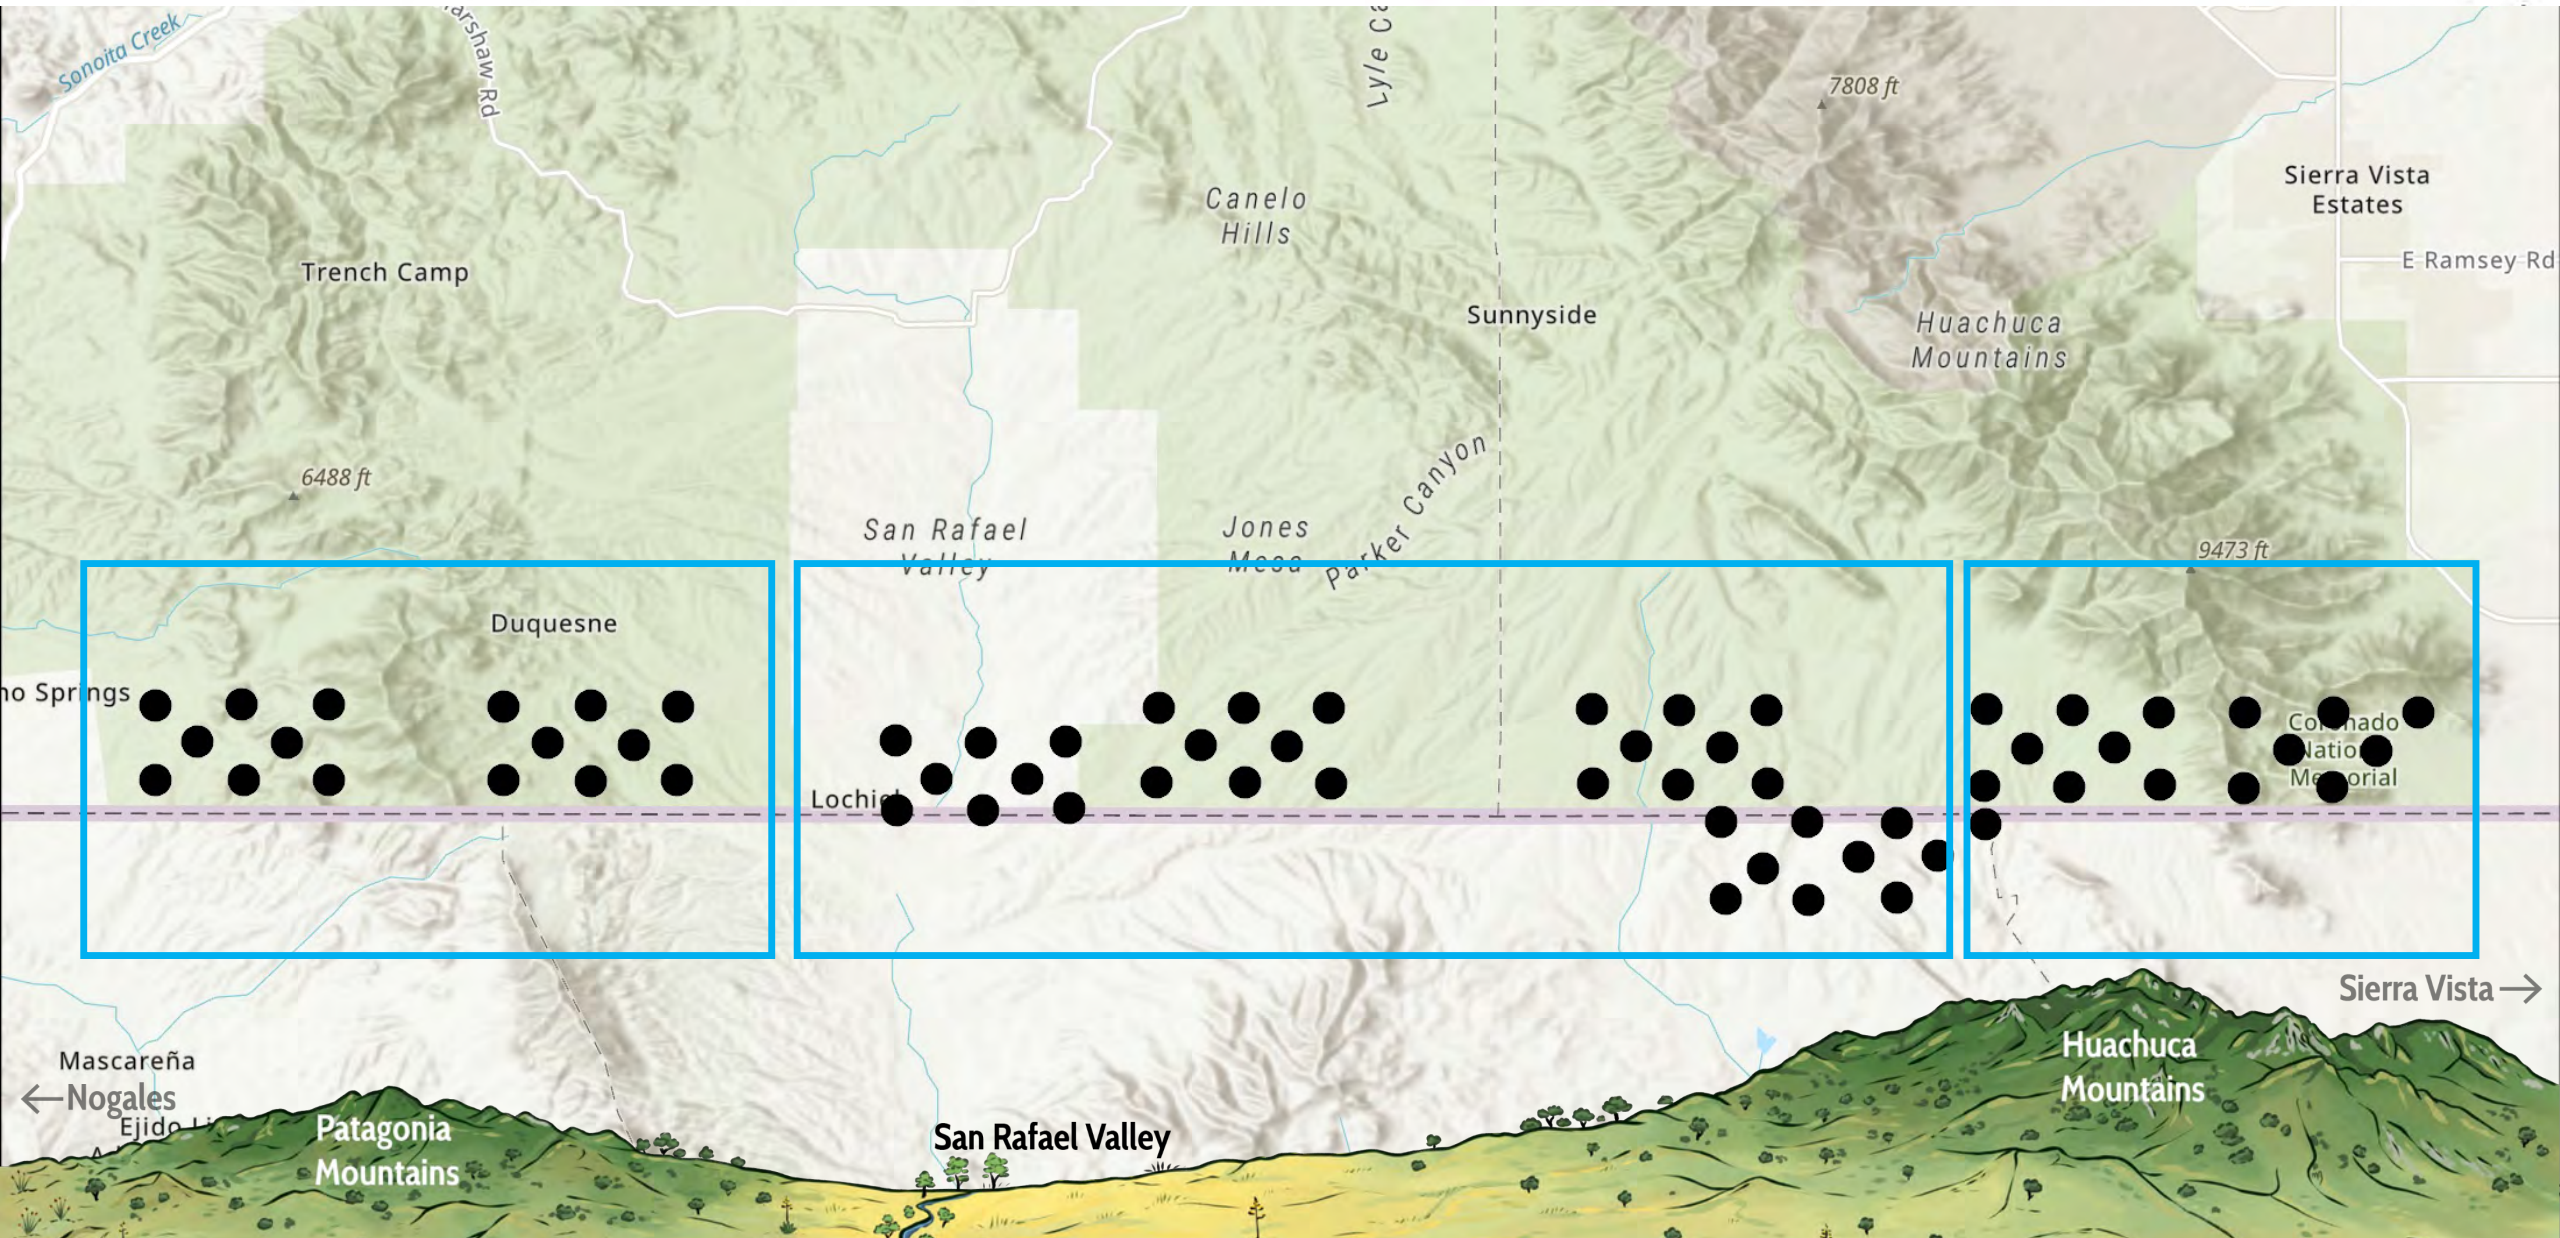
Sonoita Creek
arshaw Rd
Lyle Ca
7808 ft
Sierra Vista Estates
Canelo Hills
Trench Camp
E Ramsey Rd
Sunnyside
Huachuca Mountains
6488 ft
San Rafael Valley
Jones Mesa
Parker Canyon
9473 ft
Duquesne
no Springs
Co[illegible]nado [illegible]ation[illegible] Me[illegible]orial
Lochi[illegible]
Sierra Vista
Mascareña
Nogales
Ejido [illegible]
Patagonia Mountains
San Rafael Valley
Huachuca Mountains